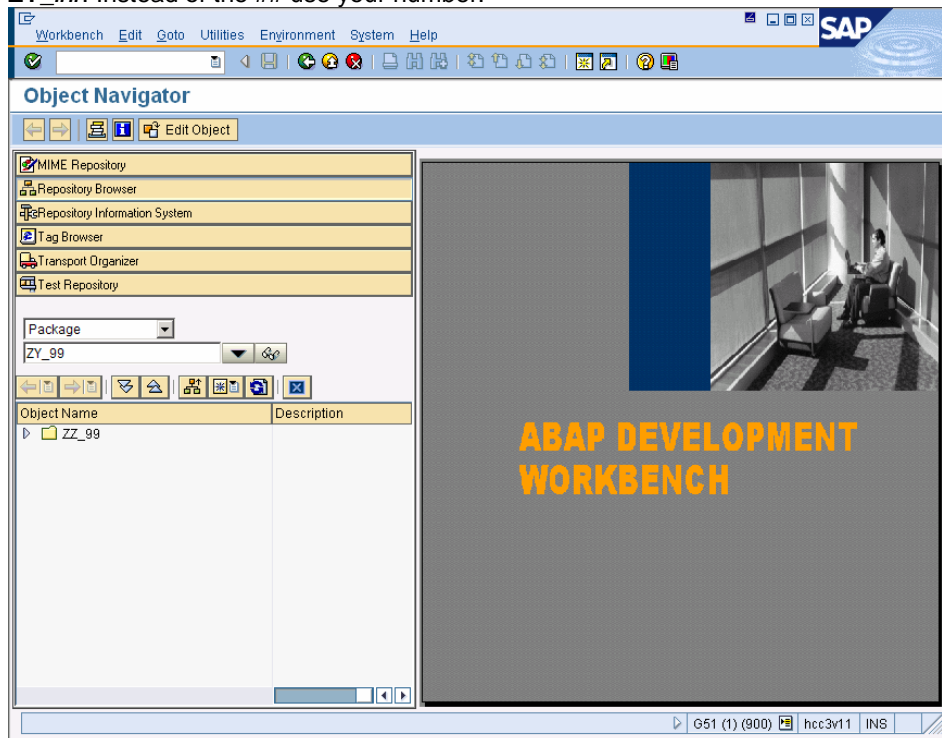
Workbench Edit Goto Utilities Environment System Help

SAP

Object Navigator

Edit Object

MIME Repository
Repository Browser
Repository Information System
Tag Browser
Transport Organizer
Test Repository

Package
ZY_99

| Object Name | Description |
|---|---|
| ZZ_99 | |

ABAP DEVELOPMENT WORKBENCH

G51 (1) (900) hcc3v11 INS